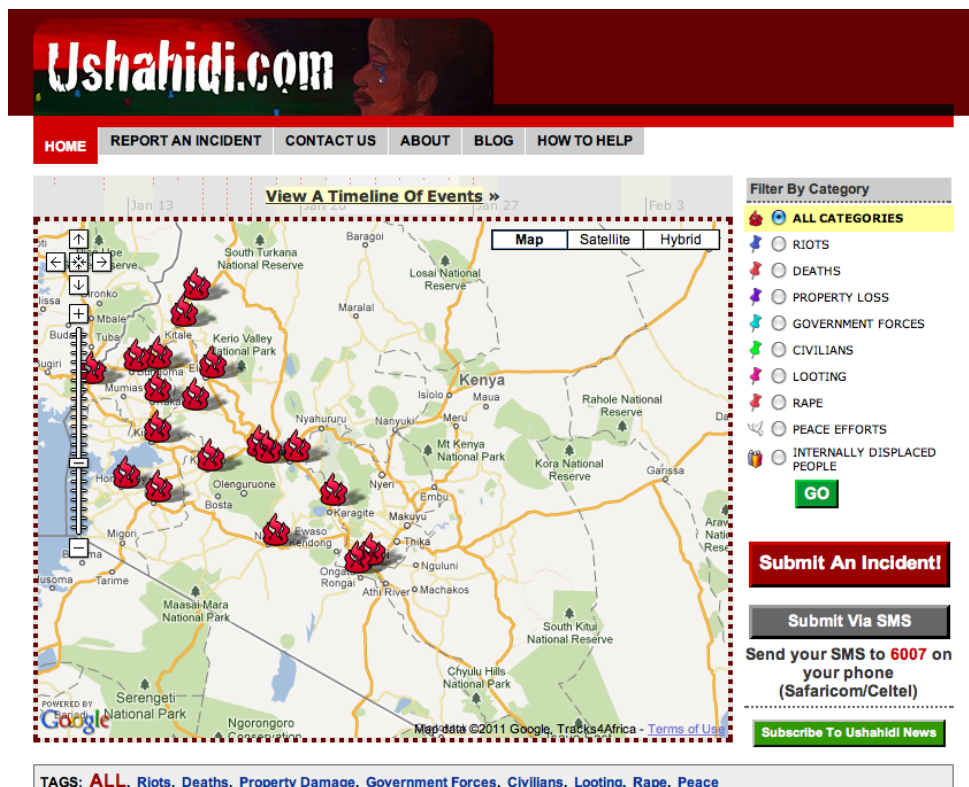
Ushahidi.com

HOME REPORT AN INCIDENT CONTACT US ABOUT BLOG HOW TO HELP

View A Timeline Of Events »

Jan 13 Jan 20 Jan 27 Feb 3

Map Satellite Hybrid

South Turkana National Reserve
Baragoi
Losai National Reserve
Maralal
Kerio Valley National Park
Kitale
Mbale
Mumias
Kenya
Isiolo
Maua
Nanyuki
Meru
Nyahururu
Rahole National Reserve
Mt Kenya National Park
Kora National Reserve
Garissa
Olenguruone
Bosta
Nyeri
Embu
Karagite
Makuyu
Ewaso Kendong
Thika
Migori
Tarime
Ongata Rongai
Nguluni
Athi River
Machakos
Maasai Mara National Park
South Kitui National Reserve
Chyulu Hills National Park
Serengeti National Park
Ngorongoro Conservation
POWERED BY Google
Map data ©2011 Google, Tracks4Africa - Terms of Use

Filter By Category
ALL CATEGORIES
RIOTS
DEATHS
PROPERTY LOSS
GOVERNMENT FORCES
CIVILIANS
LOOTING
RAPE
PEACE EFFORTS
INTERNALLY DISPLACED PEOPLE
GO

Submit An Incident!
Submit Via SMS
Send your SMS to 6007 on your phone (Safaricom/Celtel)
Subscribe To Ushahidi News

TAGS: ALL, Riots, Deaths, Property Damage, Government Forces, Civilians, Looting, Rape, Peace